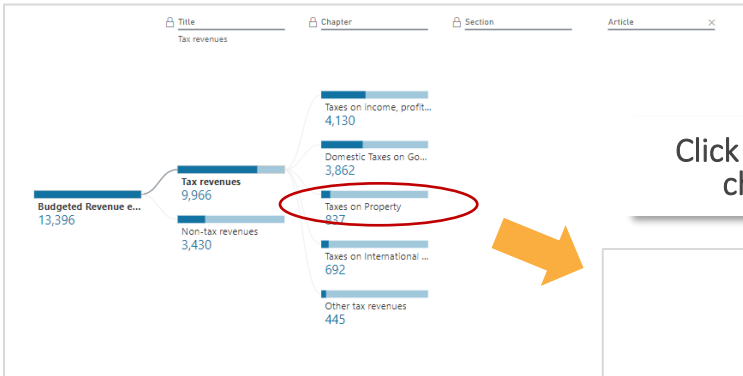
Title
Tax revenues

Chapter

Section

Article ×

Budgeted Revenue e...
13,396

Tax revenues
9,966

Non-tax revenues
3,430

Taxes on income, profit...
4,130

Domestic Taxes on Go...
3,862

Taxes on Property
837

Taxes on International ...
692

Other tax revenues
445

Click
cl